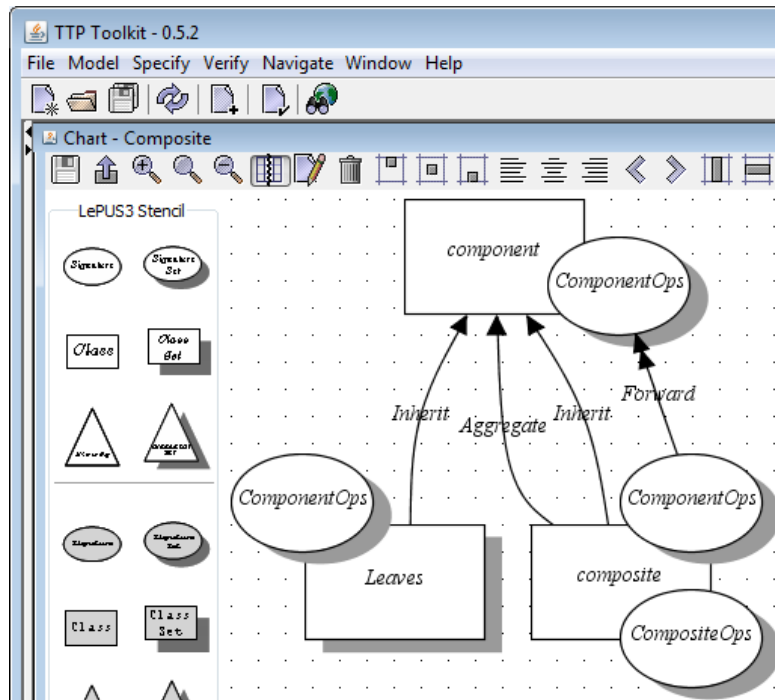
TTP Toolkit - 0.5.2

File Model Specify Verify Navigate Window Help

Chart - Composite

LePUS3 Stencil

Signature
Signature Set
Class
Class Set
Hierarchy
Hierarchy Set
Signature
Signature Set
Class
Class Set

component
ComponentOps
Inherit
Aggregate
Inherit
Forward
ComponentOps
ComponentOps
Leaves
composite
CompositeOps